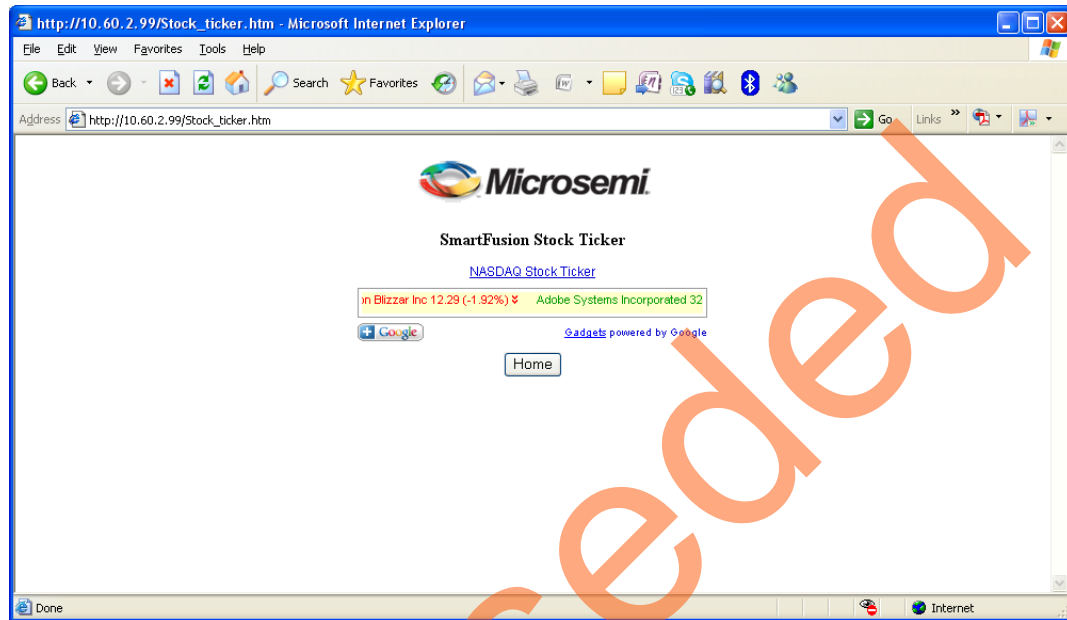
http://10.60.2.99/Stock_ticker.htm - Microsoft Internet Explorer

File Edit View Favorites Tools Help

Back Search Favorites

Address http://10.60.2.99/Stock_ticker.htm Go Links

Microsemi

SmartFusion Stock Ticker

NASDAQ Stock Ticker

n Blizzar Inc 12.29 (-1.92%) Adobe Systems Incorporated 32

Google Gadgets powered by Google

Home

Done Internet

ceded